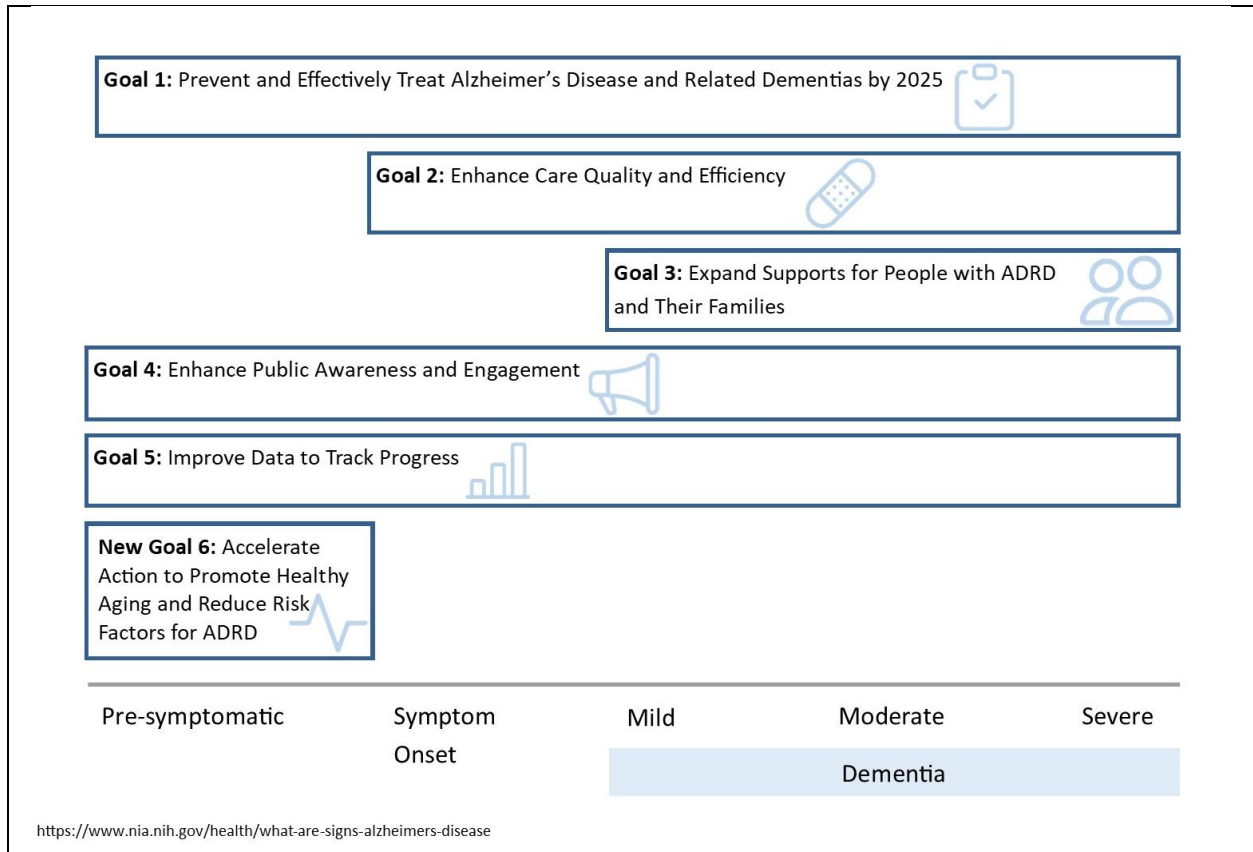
**Goal 1:** Prevent and Effectively Treat Alzheimer's Disease and Related Dementias by 2025

**Goal 2:** Enhance Care Quality and Efficiency

**Goal 3:** Expand Supports for People with ADRD and Their Families

**Goal 4:** Enhance Public Awareness and Engagement

**Goal 5:** Improve Data to Track Progress

**New Goal 6:** Accelerate Action to Promote Healthy Aging and Reduce Risk Factors for ADRD

Pre-symptomatic

Symptom Onset

Mild

Moderate

Severe

Dementia

https://www.nia.nih.gov/health/what-are-signs-alzheimers-disease